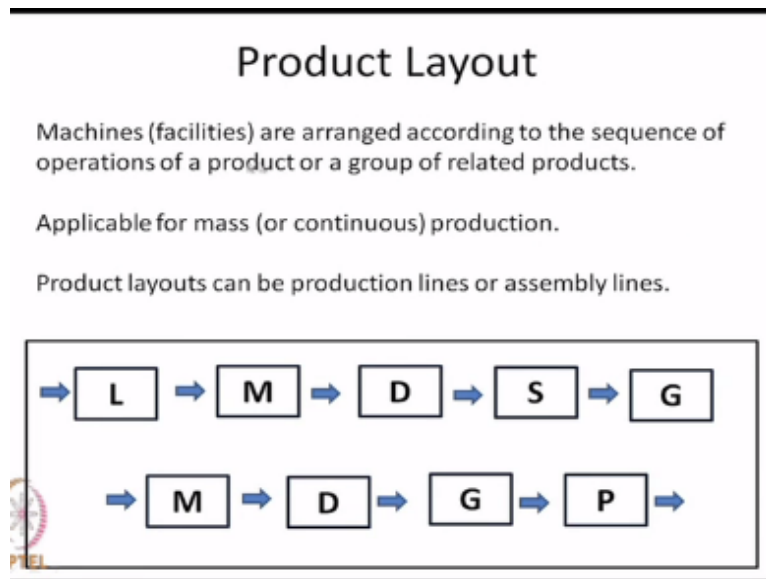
Product Layout

Machines (facilities) are arranged according to the sequence of operations of a product or a group of related products.

Applicable for mass (or continuous) production.

Product layouts can be production lines or assembly lines.

L M D S G

M D G P

NPTEL